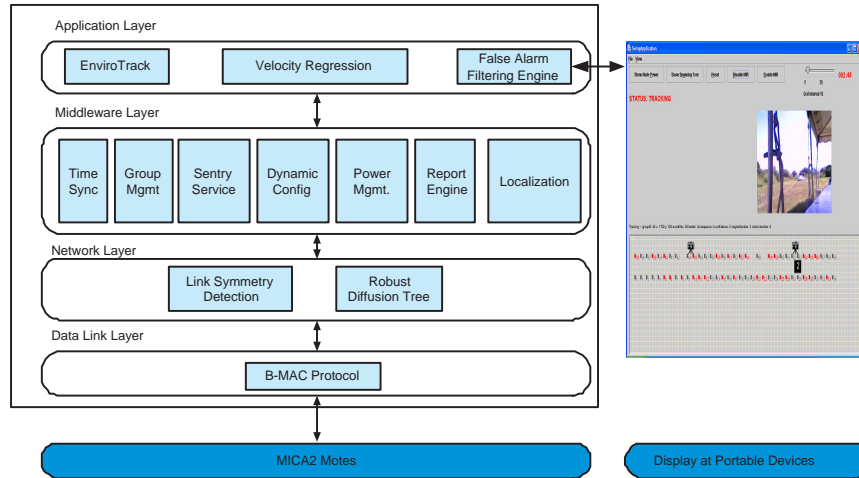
Application Layer

EnviroTrack

Velocity Regression

False Alarm Filtering Engine

Middleware Layer

Time Sync

Group Mgmt

Sentry Service

Dynamic Config

Power Mgmt.

Report Engine

Localization

Network Layer

Link Symmetry Detection

Robust Diffusion Tree

Data Link Layer

B-MAC Protocol

MICA2 Motes

Display at Portable Devices

STATUS: TRACKING

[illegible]